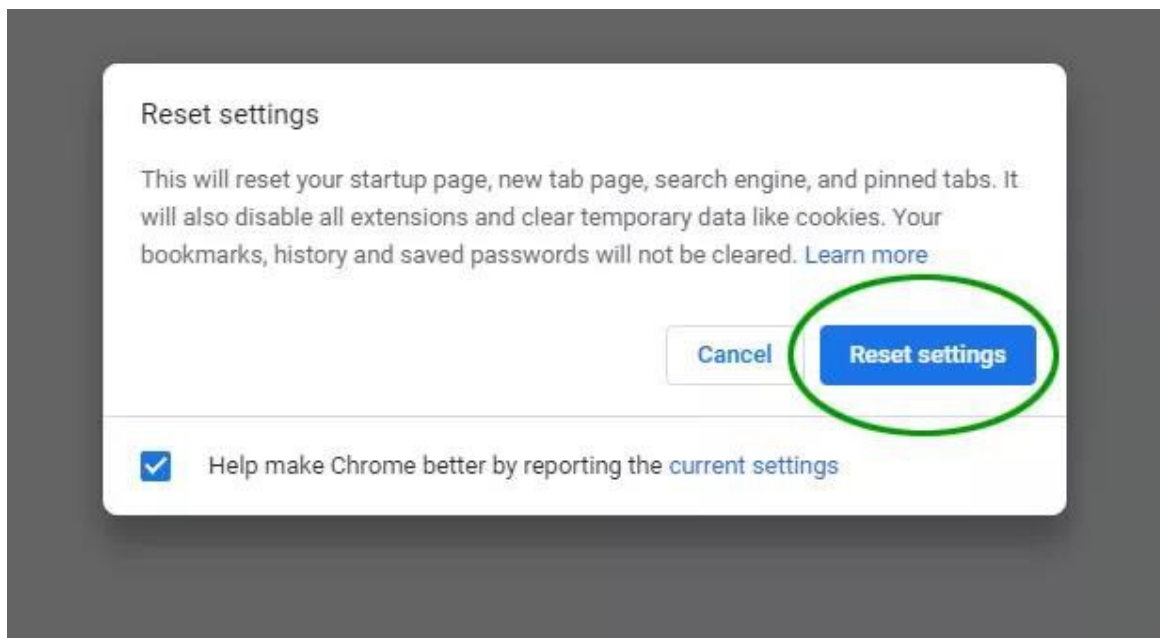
Reset settings

This will reset your startup page, new tab page, search engine, and pinned tabs. It will also disable all extensions and clear temporary data like cookies. Your bookmarks, history and saved passwords will not be cleared. Learn more

Cancel

Reset settings

Help make Chrome better by reporting the current settings